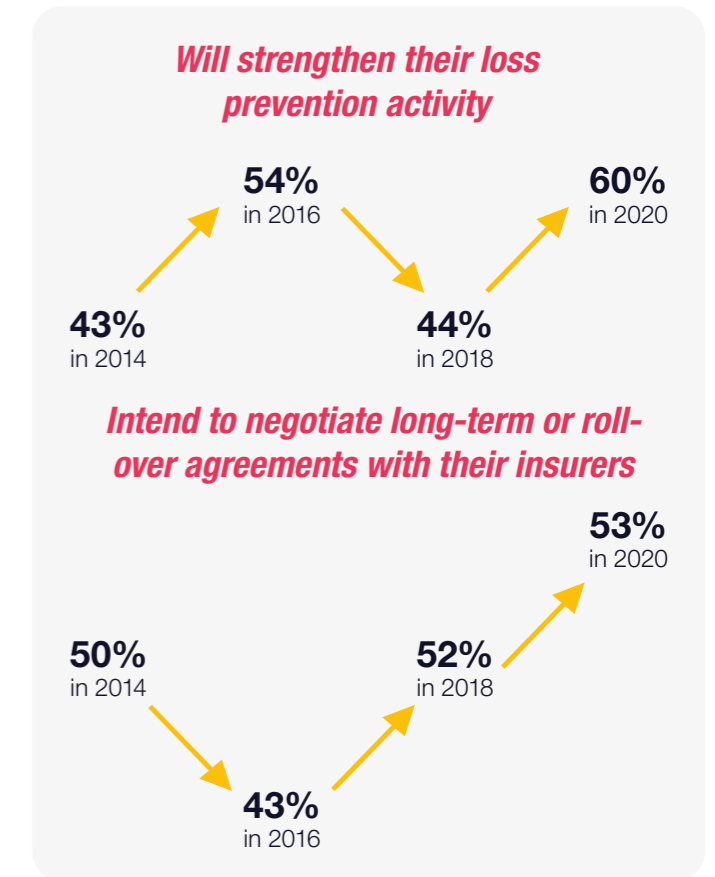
Will strengthen their loss prevention activity

54%
in 2016

60%
in 2020

43%
in 2014

44%
in 2018

Intend to negotiate long-term or rollover agreements with their insurers

53%
in 2020

50%
in 2014

52%
in 2018

43%
in 2016